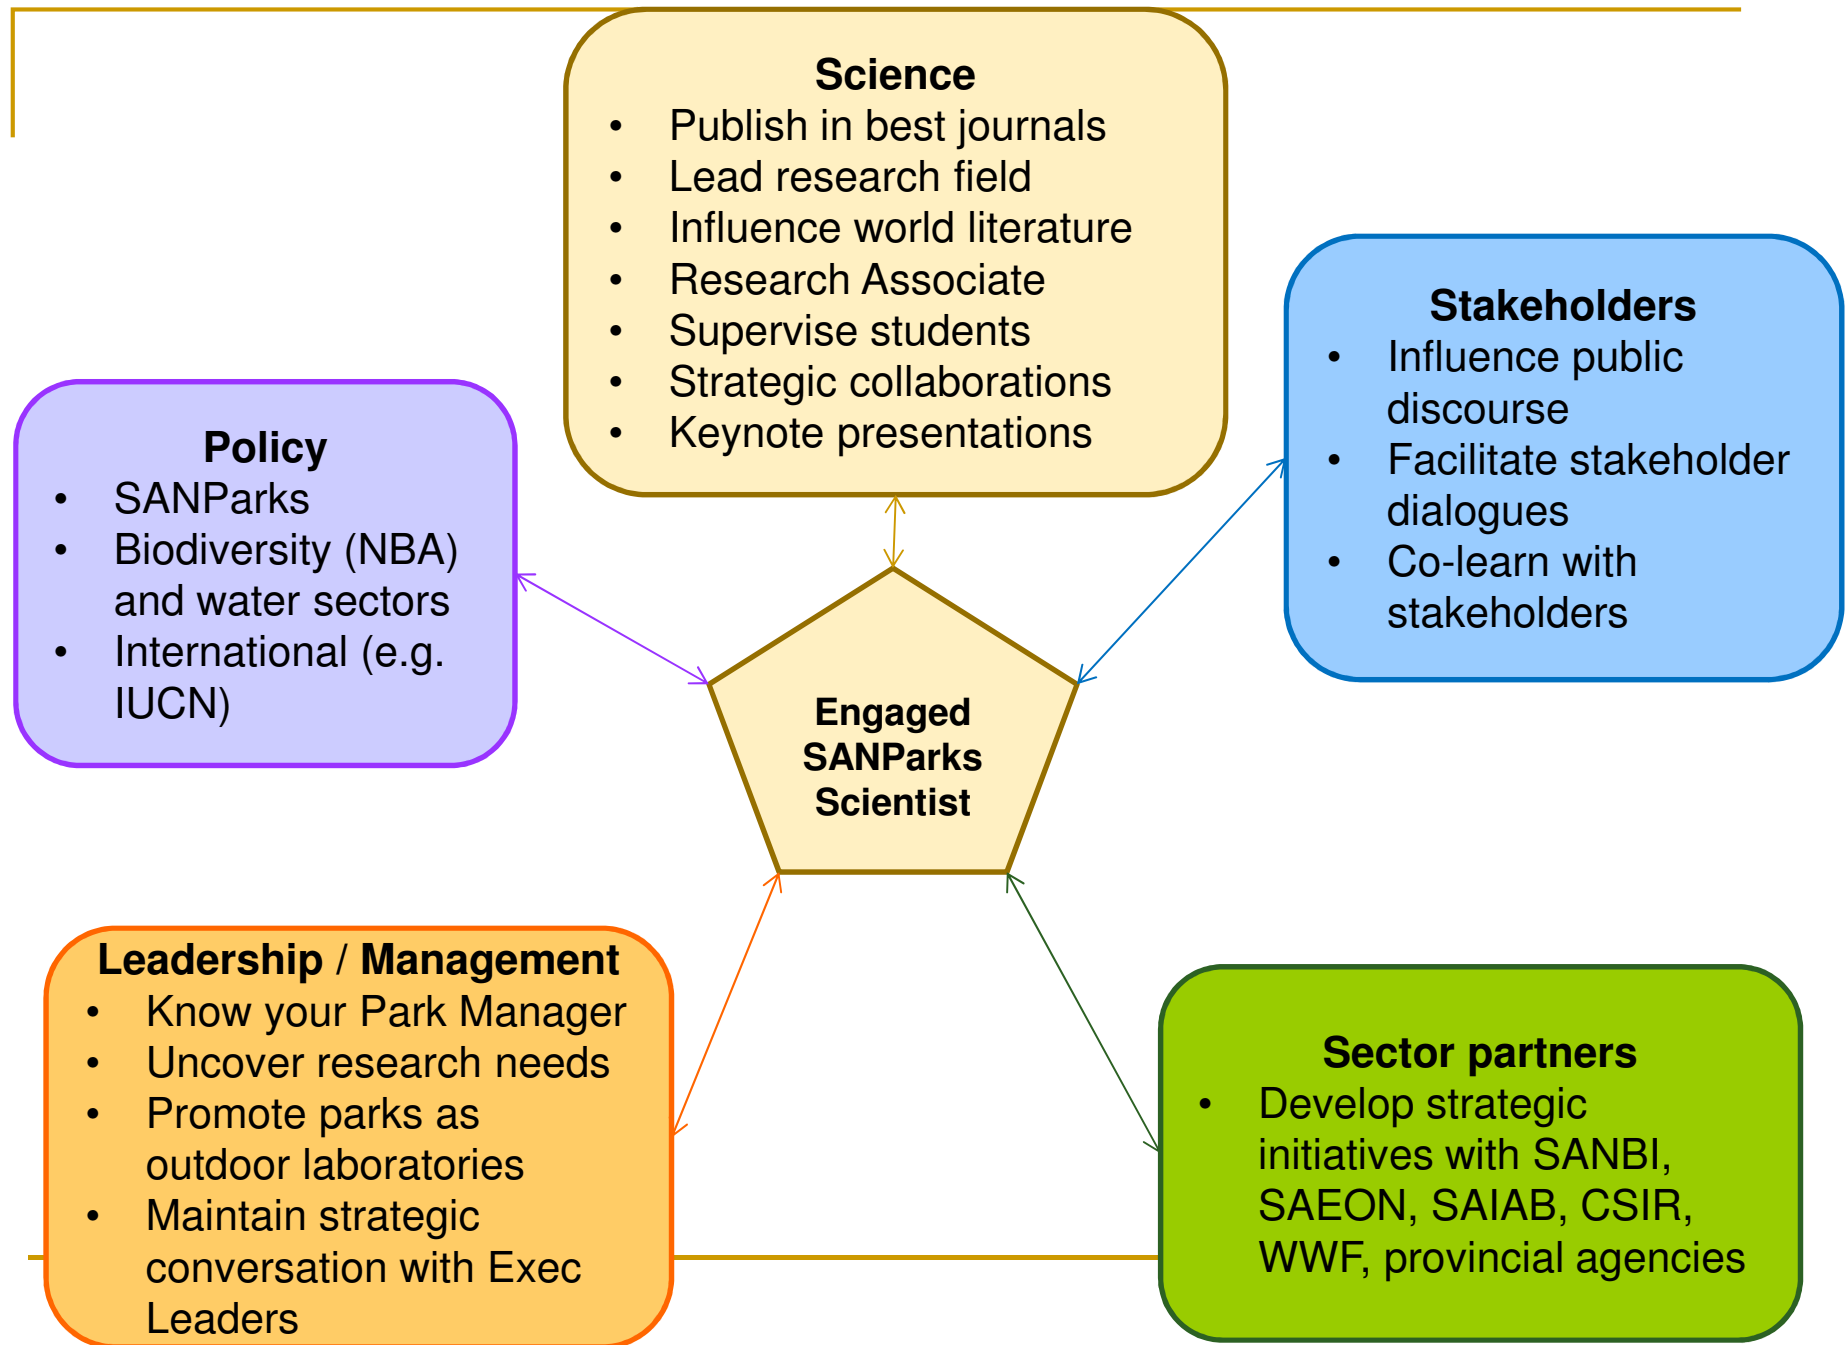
Science
- Publish in best journals
- Lead research field
- Influence world literature
- Research Associate
- Supervise students
- Strategic collaborations
- Keynote presentations

Policy
- SANParks
- Biodiversity (NBA) and water sectors
- International (e.g. IUCN)

Stakeholders
- Influence public discourse
- Facilitate stakeholder dialogues
- Co-learn with stakeholders

Engaged SANParks Scientist

Leadership / Management
- Know your Park Manager
- Uncover research needs
- Promote parks as outdoor laboratories
- Maintain strategic conversation with Exec Leaders

Sector partners
- Develop strategic initiatives with SANBI, SAEON, SAIAB, CSIR, WWF, provincial agencies